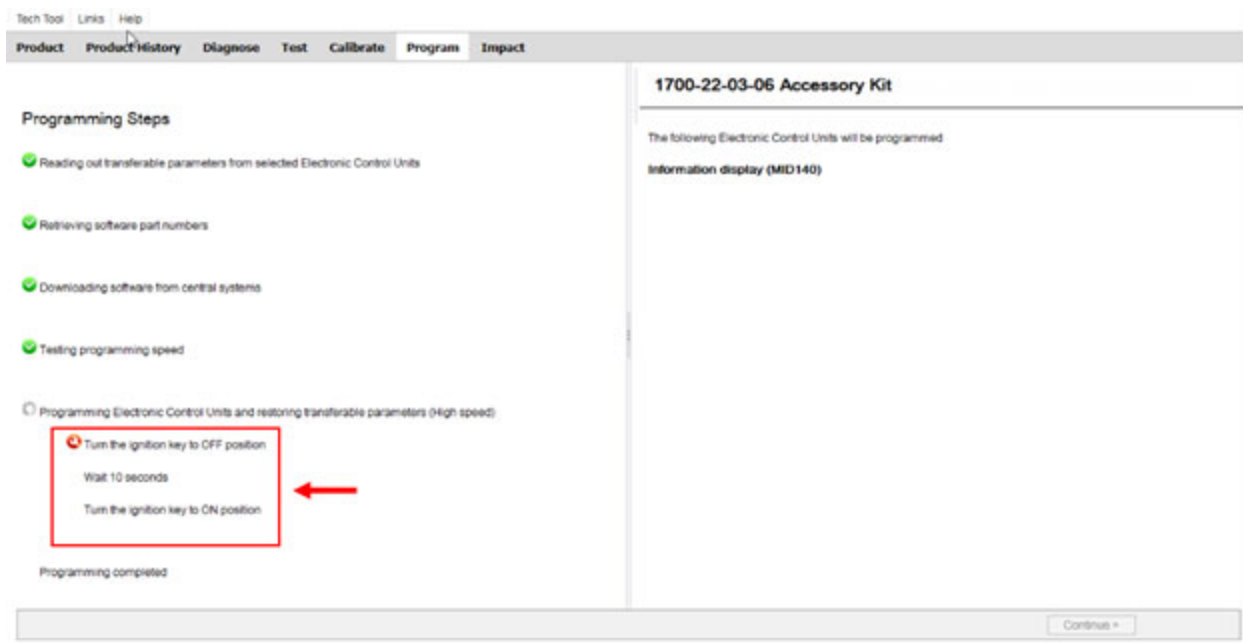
Tech Tool Links Help

Product Product History Diagnose Test Calibrate Program Impact

Programming Steps

Reading out transferable parameters from selected Electronic Control Units

Retrieving software part numbers

Downloading software from central systems

Testing programming speed

Programming Electronic Control Units and restoring transferable parameters (High speed)

Turn the ignition key to OFF position

Wait 10 seconds

Turn the ignition key to ON position

Programming completed

1700-22-03-06 Accessory Kit

The following Electronic Control Units will be programmed

Information display (MID140)

Continue >